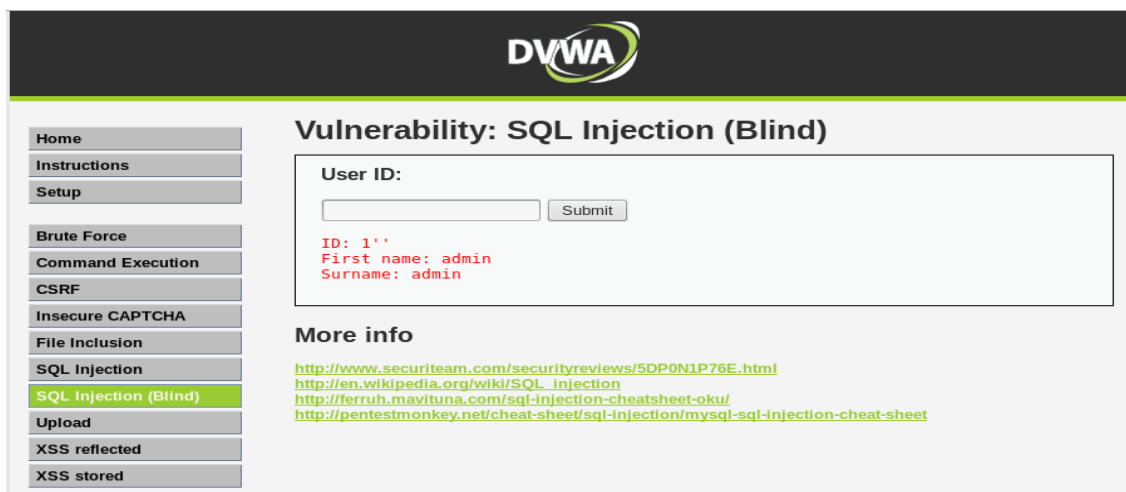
DVWA

Home
Instructions
Setup

Brute Force
Command Execution
CSRF
Insecure CAPTCHA
File Inclusion
SQL Injection
SQL Injection (Blind)
Upload
XSS reflected
XSS stored

Vulnerability: SQL Injection (Blind)

User ID:

Submit

ID: 1''
First name: admin
Surname: admin

More info

http://www.securiteam.com/securityreviews/5DP0N1P76E.html
http://en.wikipedia.org/wiki/SQL_injection
http://ferruh.mavituna.com/sql-injection-cheatsheet-oku/
http://pentestmonkey.net/cheat-sheet/sql-injection/mysql-sql-injection-cheat-sheet